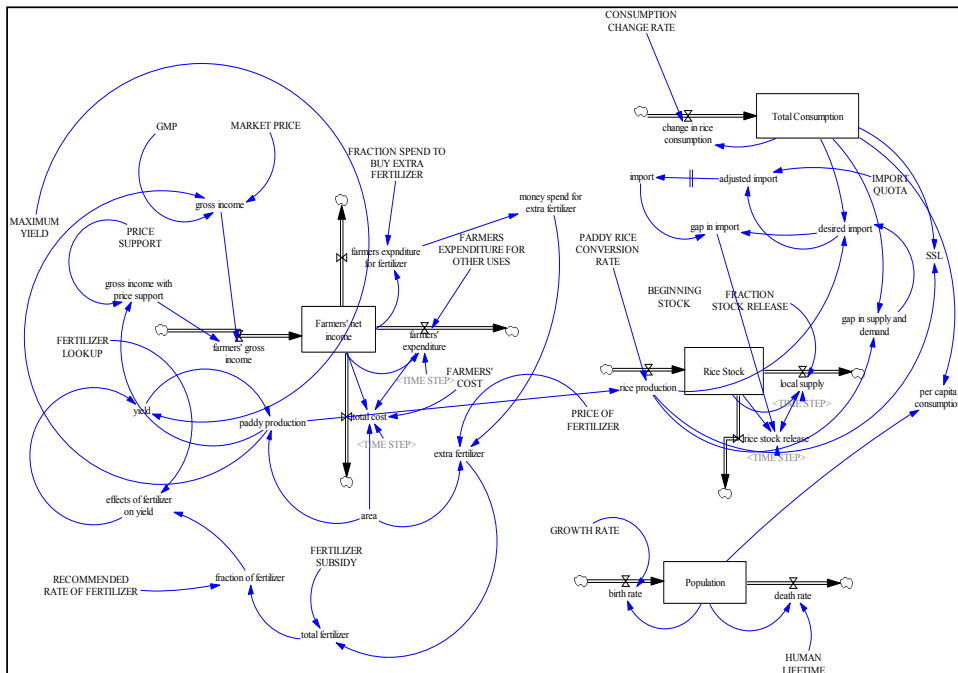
CONSUMPTION CHANGE RATE

Total Consumption

change in rice consumption

import

adjusted import

IMPORT QUOTA

gap in import

desired import

SSL

PADDY RICE CONVERSION RATE

BEGINNING STOCK

FRACTION STOCK RELEASE

gap in supply and demand

Rice Stock

rice production

local supply

<TIME STEP>

rice stock release

<TIME STEP>

per capita consumption

PRICE OF FERTILIZER

GMP

MARKET PRICE

FRACTION SPEND TO BUY EXTRA FERTILIZER

money spend for extra fertilizer

MAXIMUM YIELD

gross income

PRICE SUPPORT

farmers expnditure for fertilizer

FARMERS EXPENDITURE FOR OTHER USES

gross income with price support

Farmers' net income

farmers' gross income

farmers' expenditure

FERTILIZER LOOKUP

<TIME STEP>

FARMERS' COST

yield

paddy production

total cost

<TIME STEP>

extra fertilizer

effects of fertilizer on yield

area

GROWTH RATE

FERTILIZER SUBSIDY

Population

RECOMMENDED RATE OF FERTILIZER

fraction of fertilizer

birth rate

death rate

total fertilizer

HUMAN LIFETIME